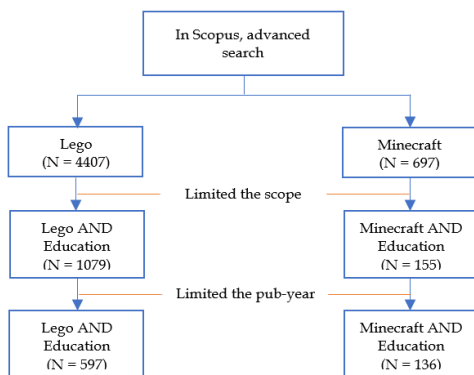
In Scopus, advanced search

Lego (N = 4407)

Minecraft (N = 697)

Limited the scope

Lego AND Education (N = 1079)

Minecraft AND Education (N = 155)

Limited the pub-year

Lego AND Education (N = 597)

Minecraft AND Education (N = 136)